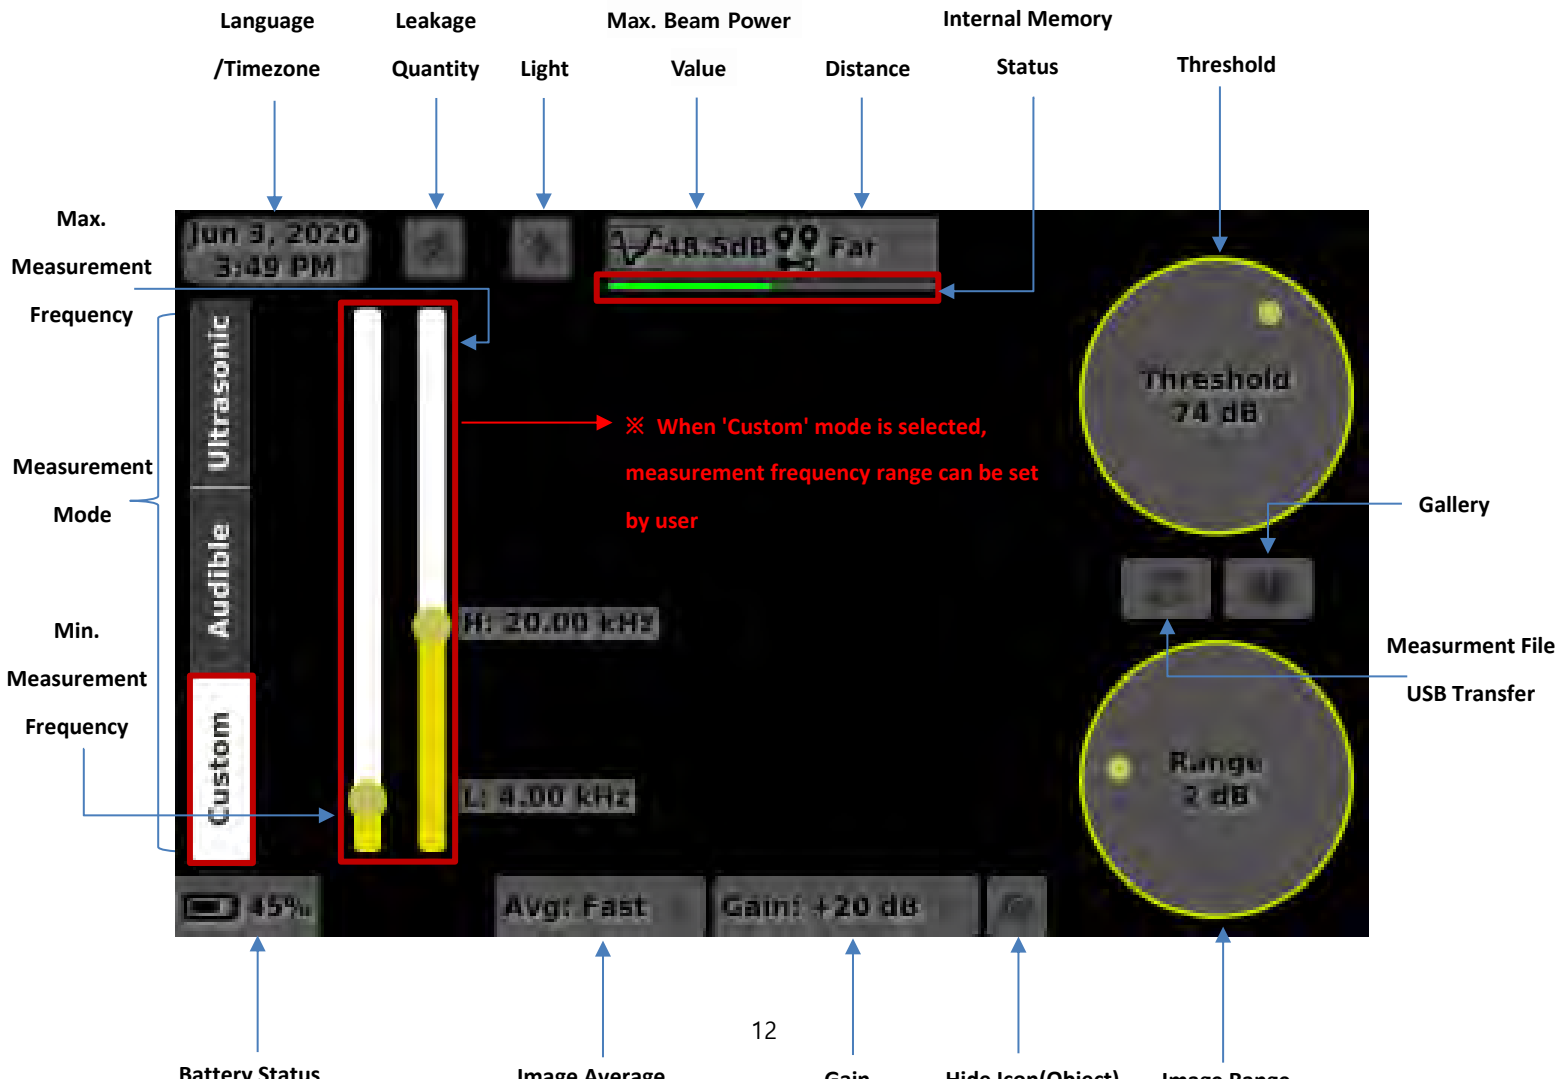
Language /Timezone

Leakage Quantity

Light

Max. Beam Power Value

Distance

Internal Memory Status

Threshold

Max. Measurement Frequency

Jun 3, 2020 3:49 PM

48.5dB

Far

Ultrasonic

Audible

Custom

Measurement Mode

※ When 'Custom' mode is selected, measurement frequency range can be set by user

Threshold 74 dB

Gallery

H: 20.00 kHz

Min. Measurement Frequency

Measurment File USB Transfer

Range 2 dB

L: 4.00 kHz

45%

Avg: Fast

Gain: +20 dB

12

Battery Status

Image Average

Gain

Hide Icon(Object)

Image Range